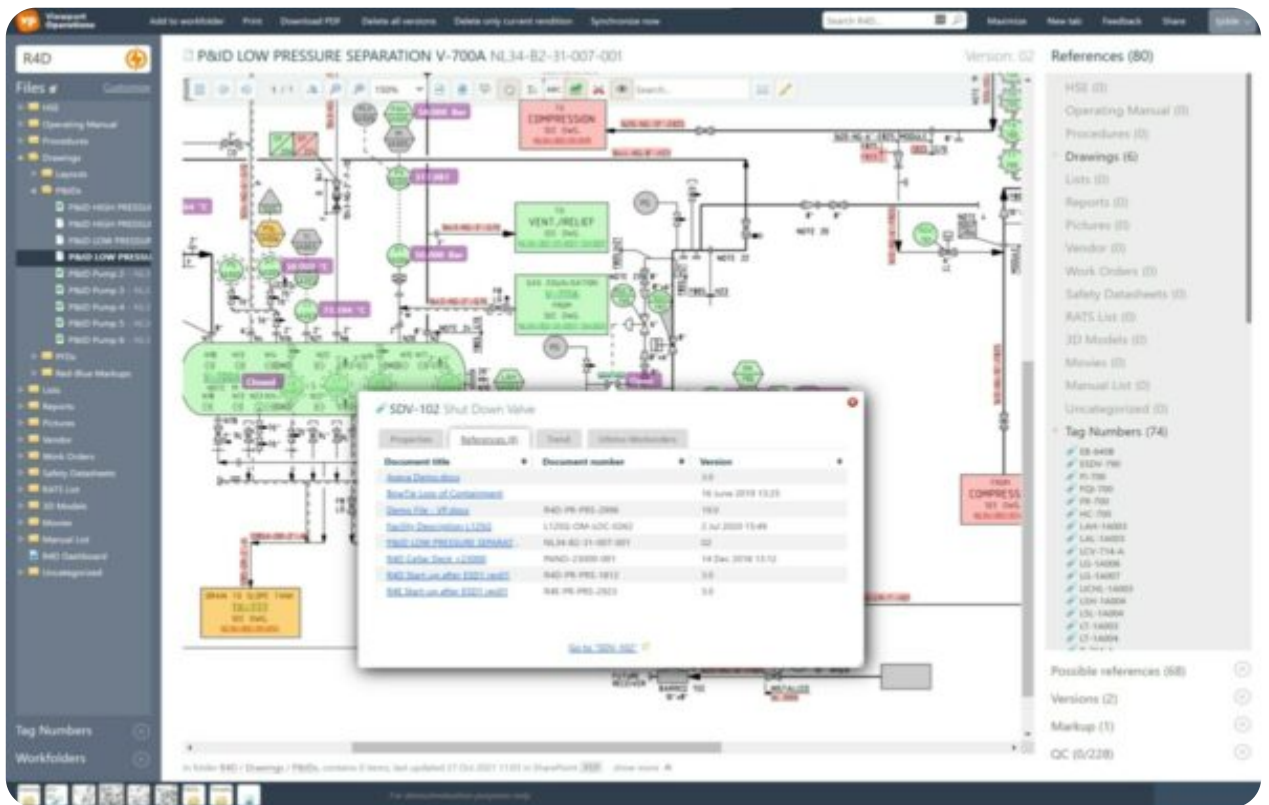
Viewport Operations
Add to workfolder Print Download PDF Delete all versions Delete only current rendition Synchronize now
Search R4D...
Maximize New tab Feedback Share

R4D
Files
Customize
HSE
Operating Manual
Procedures
Drawings
Layouts
P&IDs
P&ID HIGH PRESSU
P&ID HIGH PRESSU
P&ID LOW PRESSUR
P&ID LOW PRESSU
P&ID Pump 2
P&ID Pump 3
P&ID Pump 4
P&ID Pump 5
P&ID Pump 6
PFDs
Red-Blue Markups
Lists
Reports
Pictures
Vendor
Work Orders
Safety Datasheets
RATS List
3D Models
Movies
Manual List
R4D Dashboard
Uncategorized
Tag Numbers
Workfolders

P&ID LOW PRESSURE SEPARATION V-700A NL34-B2-31-007-001
Version: 02
1 / 1
150%
Search...

TO COMPRESSION
TO VENT./RELIEF
GAS EQUALIZATION
FROM COMPRESS
DRAIN TO SLOPE TANK
Closed
NOTE 20

SDV-102 Shut Down Valve
Properties
References (8)
Trend
Ultimo Workorders

| Document title | Document number | Version |
|---|---|---|
| Avena Demo.docx | | 3.0 |
| BowTie Loss of Containment | | 16 June 2019 13:25 |
| Demo File - VF.docx | R4D-PR-PRS-2996 | 19.0 |
| Facility Description L1250 | L1250-OM-LOC-0262 | 2 Jul 2020 15:49 |
| P&ID LOW PRESSURE SEPARAT | NL34-B2-31-007-001 | 02 |
| R4D Cellar Deck +23000 | R4D-23000-001 | 14 Dec 2018 13:12 |
| R4D Start up after ESD1 rev01 | R4D-PR-PRS-1812 | 3.0 |
| R4E Start up after ESD1 rev01 | R4E-PR-PRS-2923 | 3.0 |

Go to "SDV-102"

References (80)
HSE (0)
Operating Manual (0)
Procedures (0)
Drawings (6)
Lists (0)
Reports (0)
Pictures (0)
Vendor (0)
Work Orders (0)
Safety Datasheets (0)
RATS List (0)
3D Models (0)
Movies (0)
Manual List (0)
Uncategorized (0)
Tag Numbers (74)
EB-8408
ESDV-700
FI-700
FQI-700
FR-700
HIC-700
LAH-14003
LAL-14003
LCV-714-A
LG-14006
LG-14007
LICHL-14003
LSH-14004
LSL-14004
LT-14003
LT-14004
Possible references (68)
Versions (2)
Markup (1)
QC (0/228)

In folder R4D / Drawings / P&IDs, contains 0 items, last updated 27 Oct 2021 11:03 in SharePoint show more
For demonstration purposes only